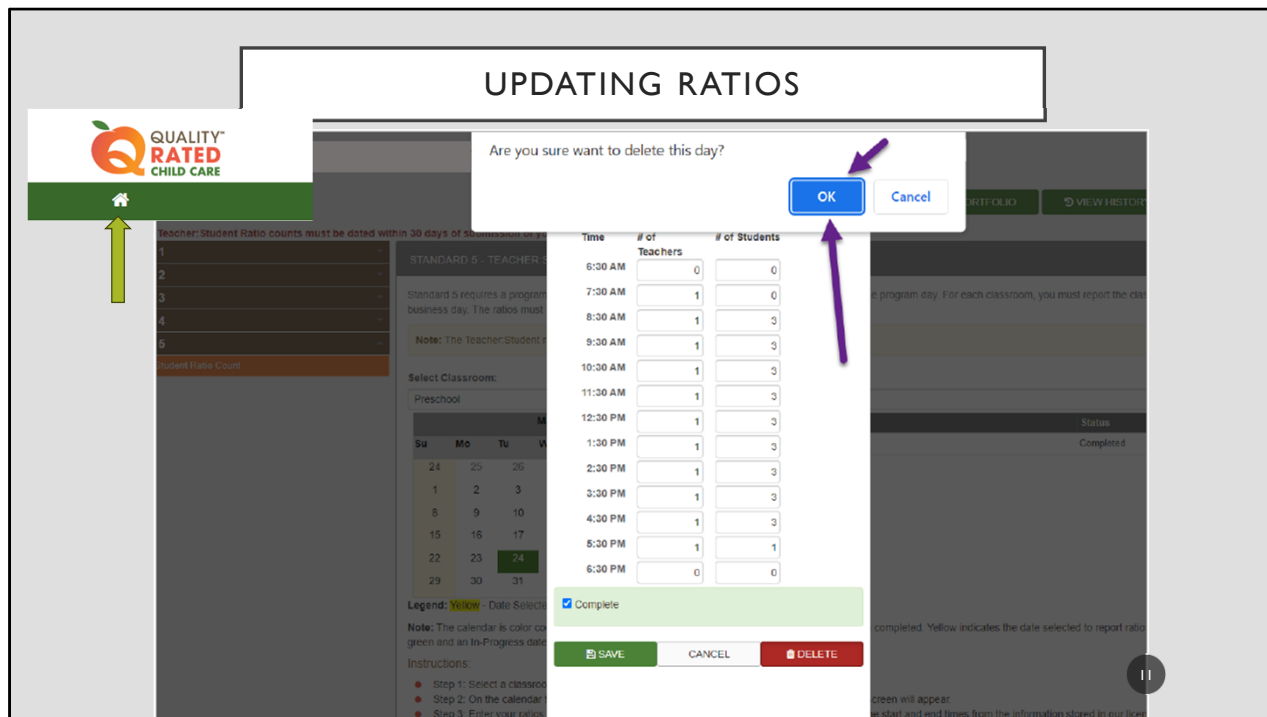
UPDATING RATIOS

QUALITY RATED CHILD CARE

Are you sure want to delete this day?

OK Cancel

PORTFOLIO VIEW HISTORY

Teacher:Student Ratio counts must be dated within 30 days of submission of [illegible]

1
2
3
4
5
Student Ratio Count

STANDARD 5 - TEACHER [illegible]

Standard 5 requires a program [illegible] program day. For each classroom, you must report the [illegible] business day. The ratios must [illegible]

Note: The Teacher:Student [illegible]

Select Classroom:
Preschool

| Su | Mo | Tu | W |
|---|---|---|---|
| 24 | 25 | 26 | |
| 1 | 2 | 3 | |
| 8 | 9 | 10 | |
| 15 | 16 | 17 | |
| 22 | 23 | 24 | |
| 29 | 30 | 31 | |

Status
Completed

| Time | # of Teachers | # of Students |
|---|---|---|
| 6:30 AM | 0 | 0 |
| 7:30 AM | 1 | 0 |
| 8:30 AM | 1 | 3 |
| 9:30 AM | 1 | 3 |
| 10:30 AM | 1 | 3 |
| 11:30 AM | 1 | 3 |
| 12:30 PM | 1 | 3 |
| 1:30 PM | 1 | 3 |
| 2:30 PM | 1 | 3 |
| 3:30 PM | 1 | 3 |
| 4:30 PM | 1 | 3 |
| 5:30 PM | 1 | 1 |
| 6:30 PM | 0 | 0 |

Complete

SAVE CANCEL DELETE

Legend: Yellow - Date Selecte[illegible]

Note: The calendar is color co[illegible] completed. Yellow indicates the date selected to report ratio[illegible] green and an In-Progress date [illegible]

Instructions:
Step 1: Select a classroo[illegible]
Step 2: On the calendar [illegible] screen will appear.
Step 3: Enter your ratios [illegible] the start and end times from the information stored in our licen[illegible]

11